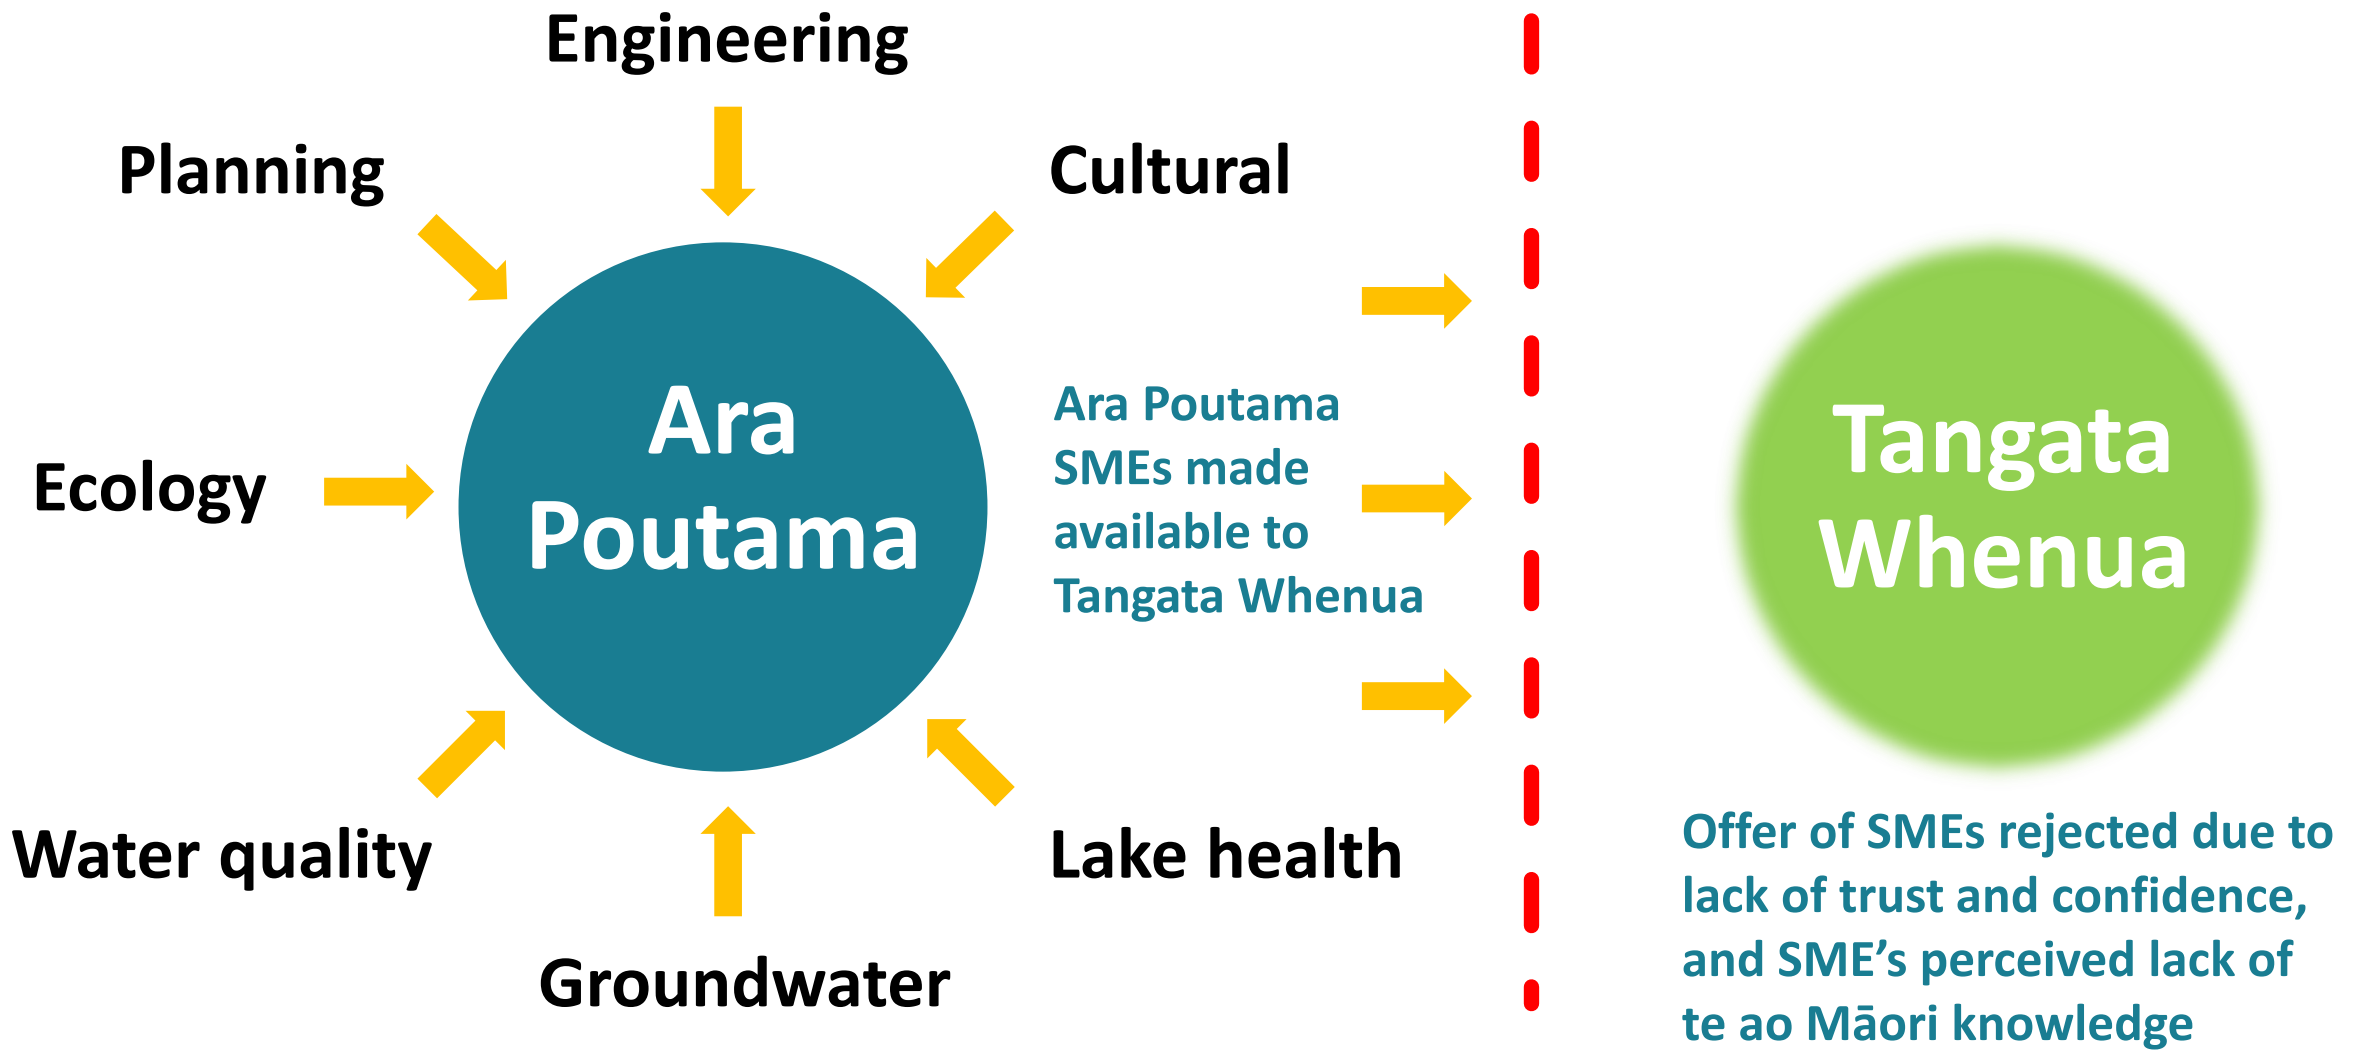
Engineering

Planning

Cultural

Ecology

Ara Poutama

Water quality

Lake health

Groundwater

Ara Poutama SMEs made available to Tangata Whenua

Tangata Whenua

Offer of SMEs rejected due to lack of trust and confidence, and SME's perceived lack of te ao Māori knowledge